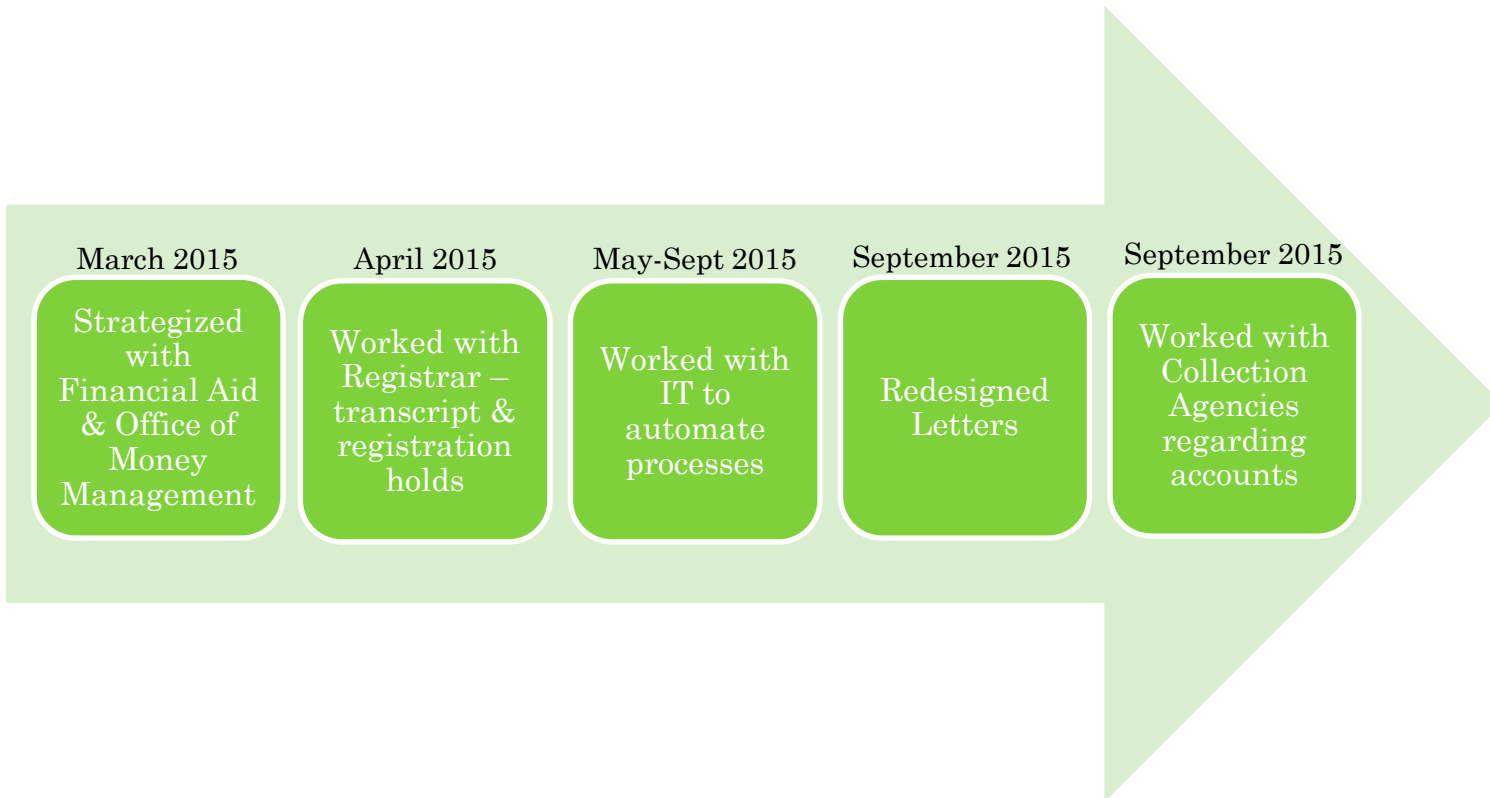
March 2015

Strategized with Financial Aid & Office of Money Management

April 2015

Worked with Registrar – transcript & registration holds

May-Sept 2015

Worked with IT to automate processes

September 2015

Redesigned Letters

September 2015

Worked with Collection Agencies regarding accounts